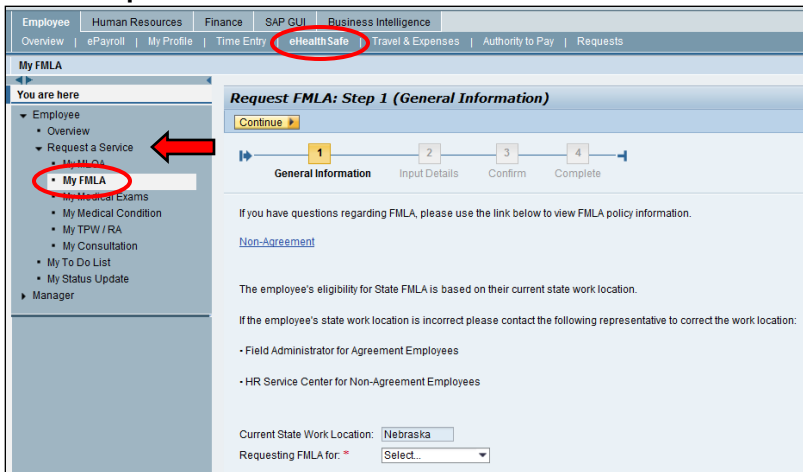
Employee | Human Resources | Finance | SAP GUI | Business Intelligence

Overview | ePayroll | My Profile | Time Entry | eHealthSafe | Travel & Expenses | Authority to Pay | Requests

My FMLA

You are here

Employee
• Overview
Request a Service
• My MLOA
• My FMLA
• My Medical Exams
• My Medical Condition
• My TPW / RA
• My Consultation
• My To Do List
• My Status Update
Manager

Request FMLA: Step 1 (General Information)

Continue

1 General Information
2 Input Details
3 Confirm
4 Complete

If you have questions regarding FMLA, please use the link below to view FMLA policy information.

Non-Agreement

The employee's eligibility for State FMLA is based on their current state work location.

If the employee's state work location is incorrect please contact the following representative to correct the work location:

• Field Administrator for Agreement Employees

• HR Service Center for Non-Agreement Employees

Current State Work Location: Nebraska

Requesting FMLA for: * Select...